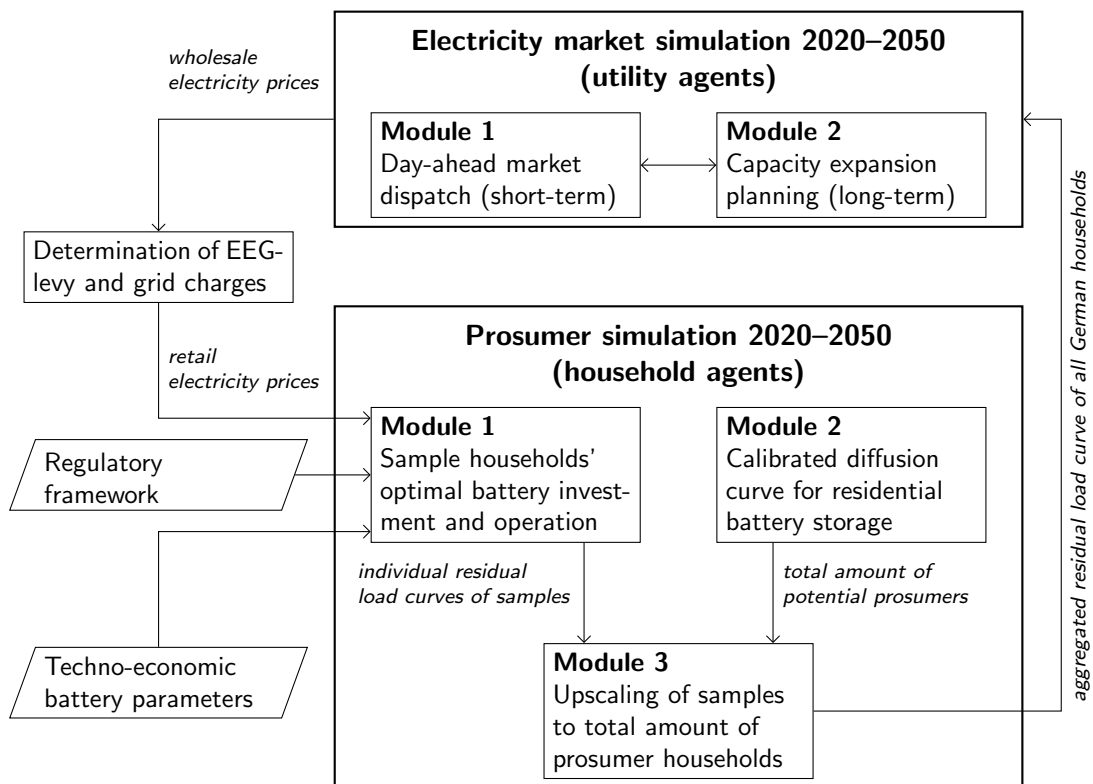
wholesale electricity prices

Electricity market simulation 2020–2050 (utility agents)

Module 1
Day-ahead market dispatch (short-term)

Module 2
Capacity expansion planning (long-term)

Determination of EEG-levy and grid charges

retail electricity prices

Prosumer simulation 2020–2050 (household agents)

Regulatory framework

Module 1
Sample households' optimal battery investment and operation

Module 2
Calibrated diffusion curve for residential battery storage

individual residual load curves of samples

total amount of potential prosumers

Techno-economic battery parameters

Module 3
Upscaling of samples to total amount of prosumer households

aggregated residual load curve of all German households